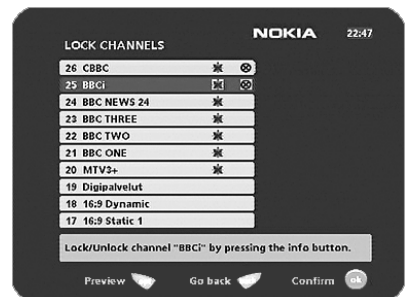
LOCK CHANNELS

NOKIA 22:47

26 CBBC
25 BBCi
24 BBC NEWS 24
23 BBC THREE
22 BBC TWO
21 BBC ONE
20 MTV3+
19 Digipalvelut
18 16:9 Dynamic
17 16:9 Static 1

Lock/Unlock channel "BBCi" by pressing the info button.

Preview Go back Confirm ok